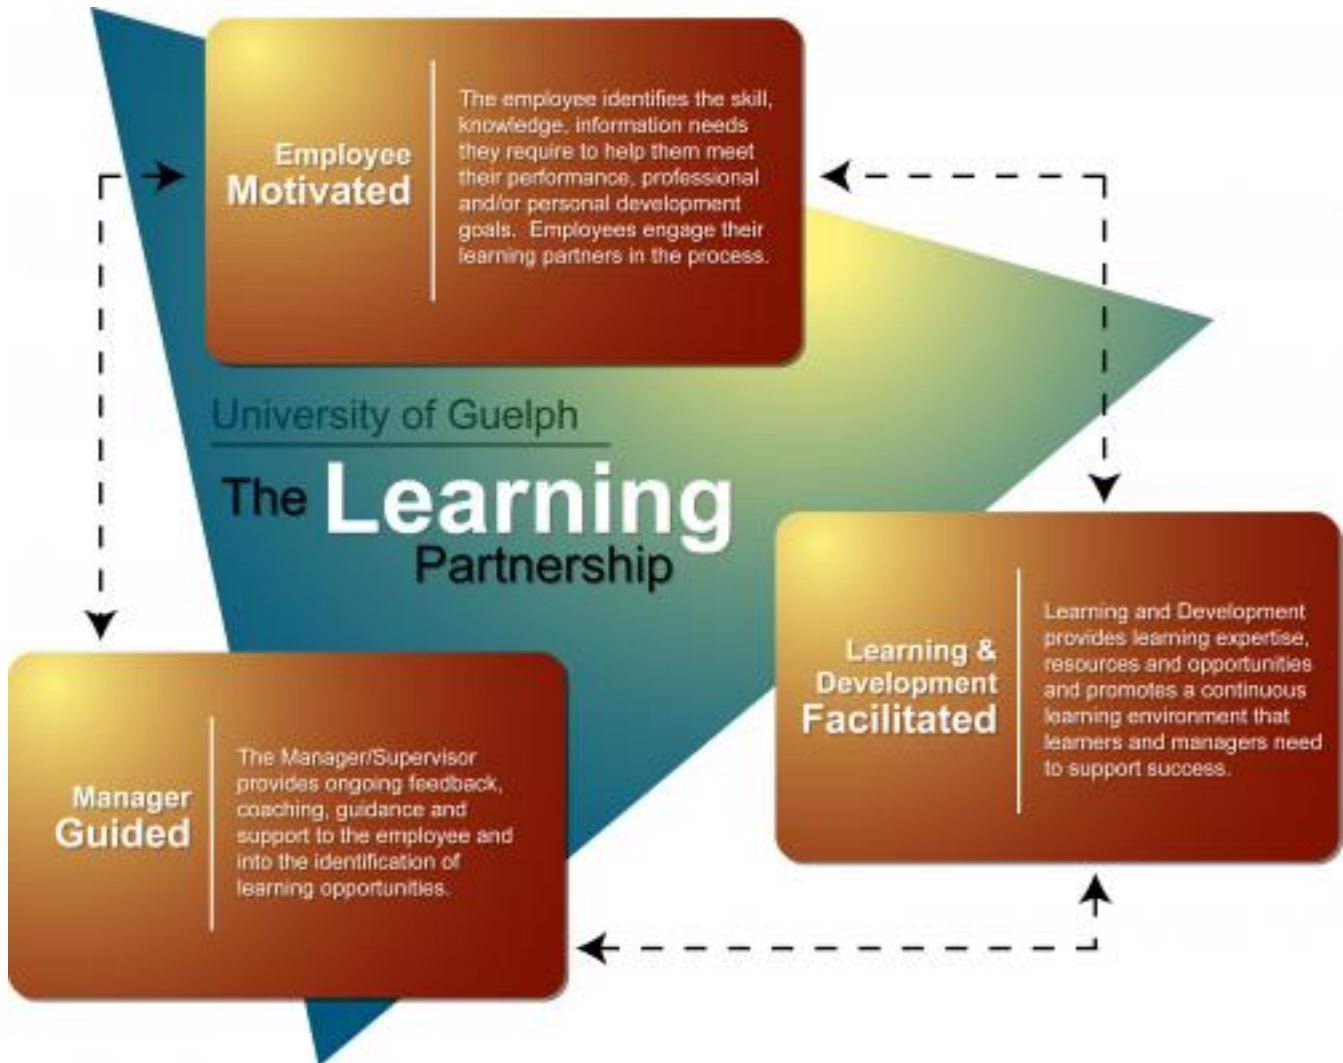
Employee Motivated

The employee identifies the skill, knowledge, information needs they require to help them meet their performance, professional and/or personal development goals. Employees engage their learning partners in the process.

University of Guelph

The Learning Partnership

Manager Guided

The Manager/Supervisor provides ongoing feedback, coaching, guidance and support to the employee and into the identification of learning opportunities.

Learning & Development Facilitated

Learning and Development provides learning expertise, resources and opportunities and promotes a continuous learning environment that learners and managers need to support success.